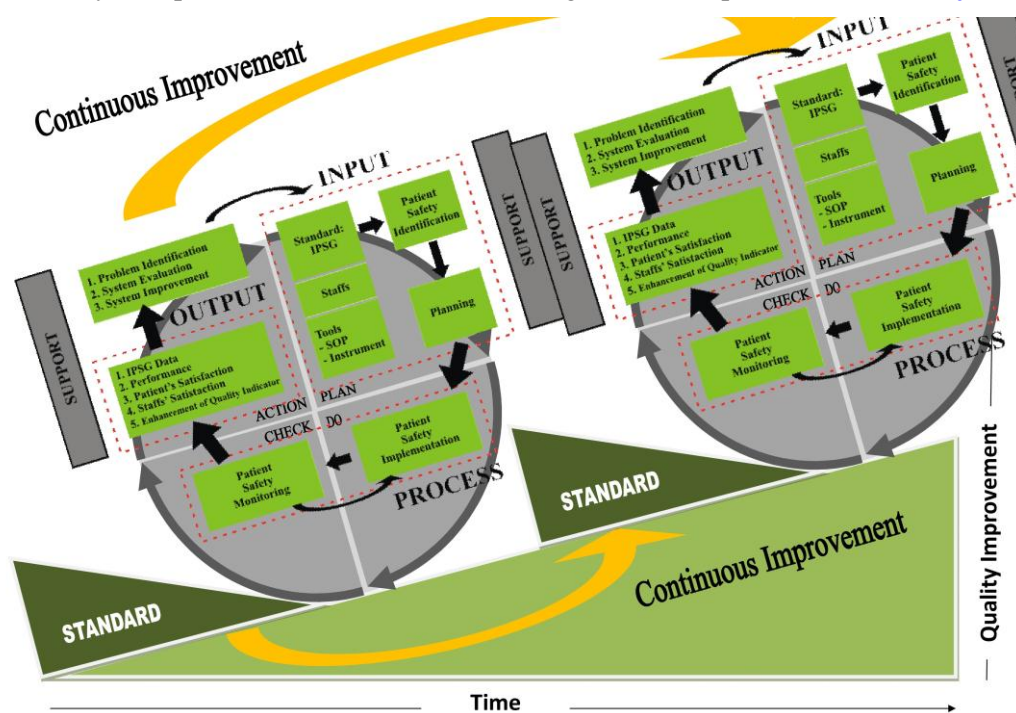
Continuous Improvement

INPUT

1. Problem Identification
2. System Evaluation
3. System Improvement

OUTPUT

Standard: IPSG

Patient Safety Identification

Staffs

Planning

Tools
- SOP
- Instrument

SUPPORT

SUPPORT

SUPPORT

1. IPSG Data
2. Performance
3. Patient's Satisfaction
4. Staffs' Satisfaction
5. Enhancement of Quality Indicator

ACTION PLAN
CHECK DO

Patient Safety Implementation

Patient Safety Monitoring

PROCESS

INPUT

1. Problem Identification
2. System Evaluation
3. System Improvement

OUTPUT

Standard: IPSG

Patient Safety Identification

Staffs

Planning

Tools
- SOP
- Instrument

1. IPSG Data
2. Performance
3. Patient's Satisfaction
4. Staffs' Satisfaction
5. Enhancement of Quality Indicator

ACTION PLAN
CHECK DO

Patient Safety Implementation

Patient Safety Monitoring

PROCESS

STANDARD

Continuous Improvement

STANDARD

Quality Improvement

Time